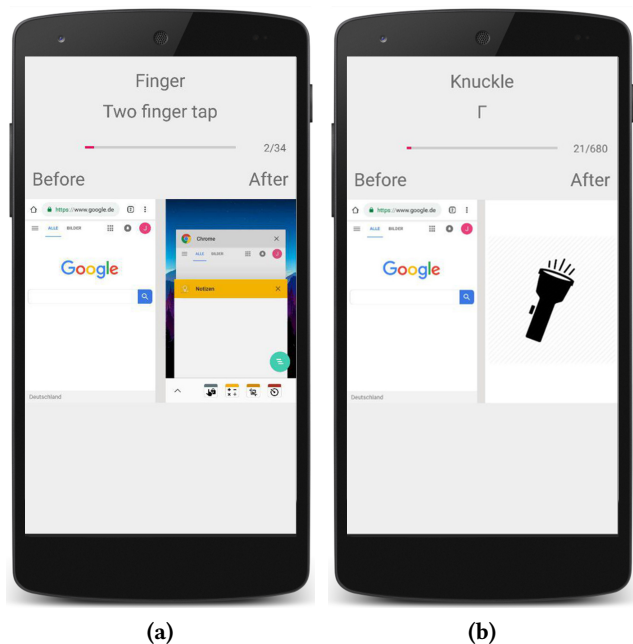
Finger
Two finger tap
2/34
Before
After
https://www.google.de
ALLE BILDER
Google
Deutschland
Chrome
ALLE
Notizen

Knuckle
Γ
21/680
Before
After
https://www.google.de
ALLE BILDER
Google
Deutschland

(a)
(b)